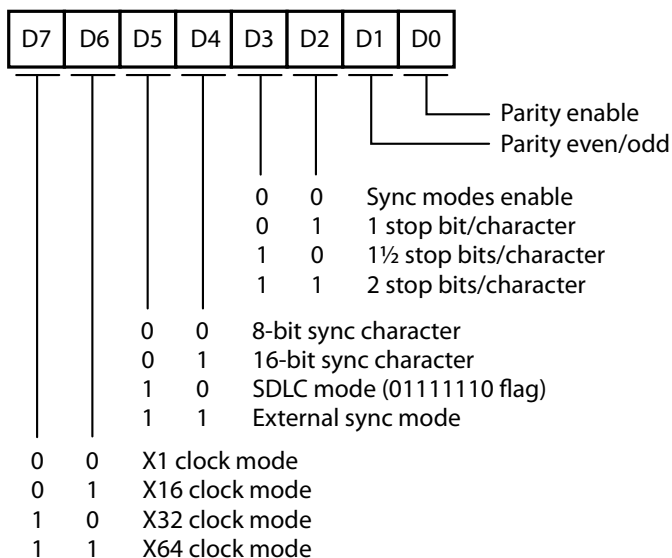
| D7 | D6 | D5 | D4 | D3 | D2 | D1 | D0 |
|---|---|---|---|---|---|---|---|

Parity enable
Parity even/odd

0 0 Sync modes enable
0 1 1 stop bit/character
1 0 1½ stop bits/character
1 1 2 stop bits/character

0 0 8-bit sync character
0 1 16-bit sync character
1 0 SDLC mode (01111110 flag)
1 1 External sync mode

0 0 X1 clock mode
0 1 X16 clock mode
1 0 X32 clock mode
1 1 X64 clock mode